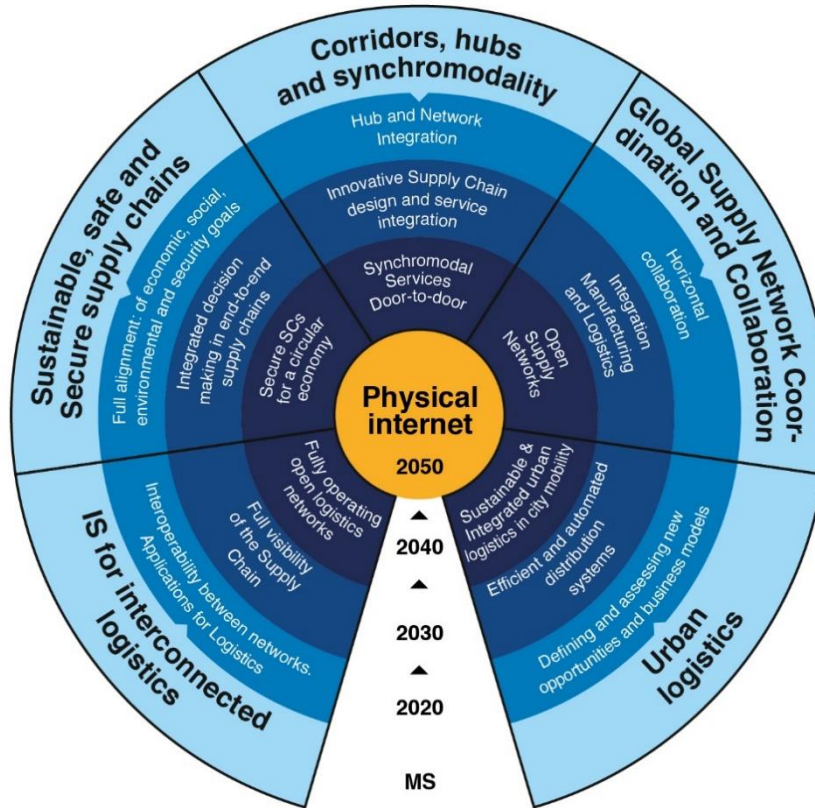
Corridors, hubs and synchromodality

Hub and Network Integration

Innovative Supply Chain design and service integration

Synchromodal Services Door-to-door

Global Supply Network Coordination and Collaboration

Horizontal collaboration

Integration Manufacturing and Logistics

Open Supply Networks

Urban logistics

Defining and assessing new opportunities and business models

Efficient and automated distribution systems

Sustainable & Integrated urban logistics in city mobility

IS for interconnected logistics

Interoperability between networks. Applications for Logistics

Full visibility of the Supply Chain

Fully operating open logistics networks

Sustainable, safe and Secure supply chains

Full alignment: of economic, social, environmental and security goals

Integrated decision making in end-to-end supply chains

Secure SCs for a circular economy

Physical internet

2050

2040

2030

2020

MS